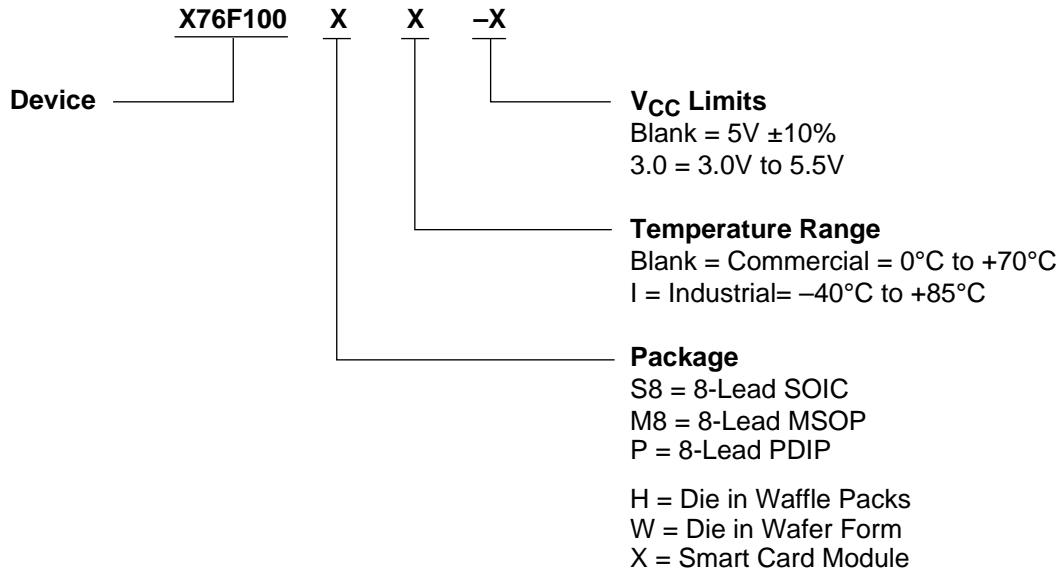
X76F100 X X –X

Device

$V_{CC}$ Limits
Blank = 5V ±10%
3.0 = 3.0V to 5.5V

Temperature Range
Blank = Commercial = 0°C to +70°C
I = Industrial= –40°C to +85°C

Package
S8 = 8-Lead SOIC
M8 = 8-Lead MSOP
P = 8-Lead PDIP

H = Die in Waffle Packs
W = Die in Wafer Form
X = Smart Card Module